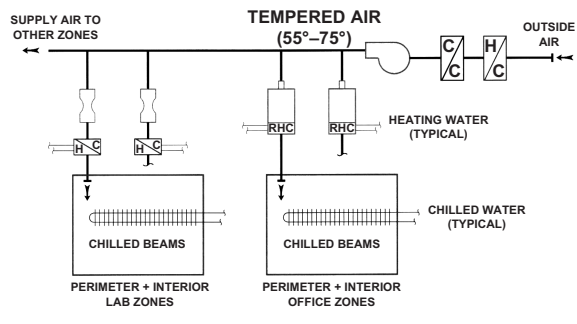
SUPPLY AIR TO OTHER ZONES

TEMPERED AIR
(55°–75°)

OUTSIDE AIR

C/C

H/C

H C

H C

RHC

RHC

HEATING WATER (TYPICAL)

CHILLED BEAMS

CHILLED BEAMS

CHILLED WATER (TYPICAL)

PERIMETER + INTERIOR LAB ZONES

PERIMETER + INTERIOR OFFICE ZONES